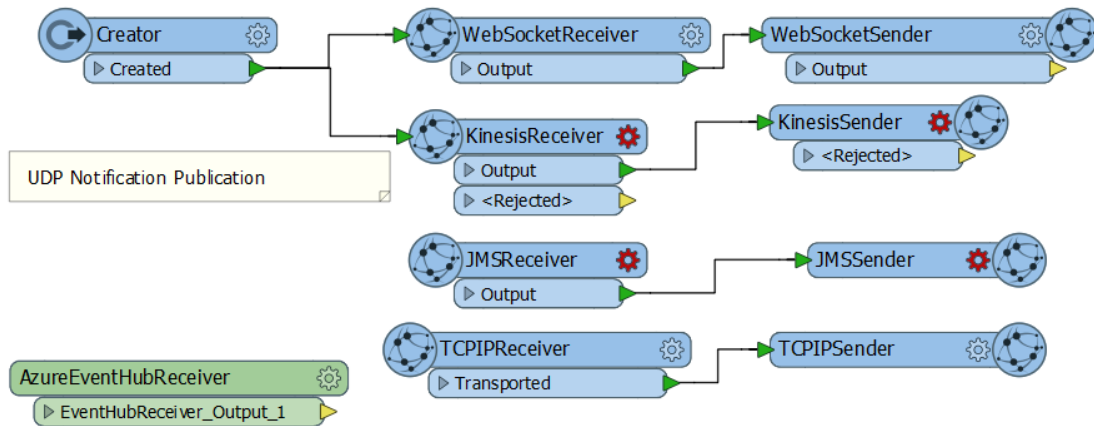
Creator
Created

WebSocketReceiver
Output

WebSocketSender
Output

UDP Notification Publication

KinesisReceiver
Output
<Rejected>

KinesisSender
<Rejected>

JMSReceiver
Output

JMSSender

TCPIPReceiver
Transported

TCPIPSender

AzureEventHubReceiver
EventHubReceiver_Output_1